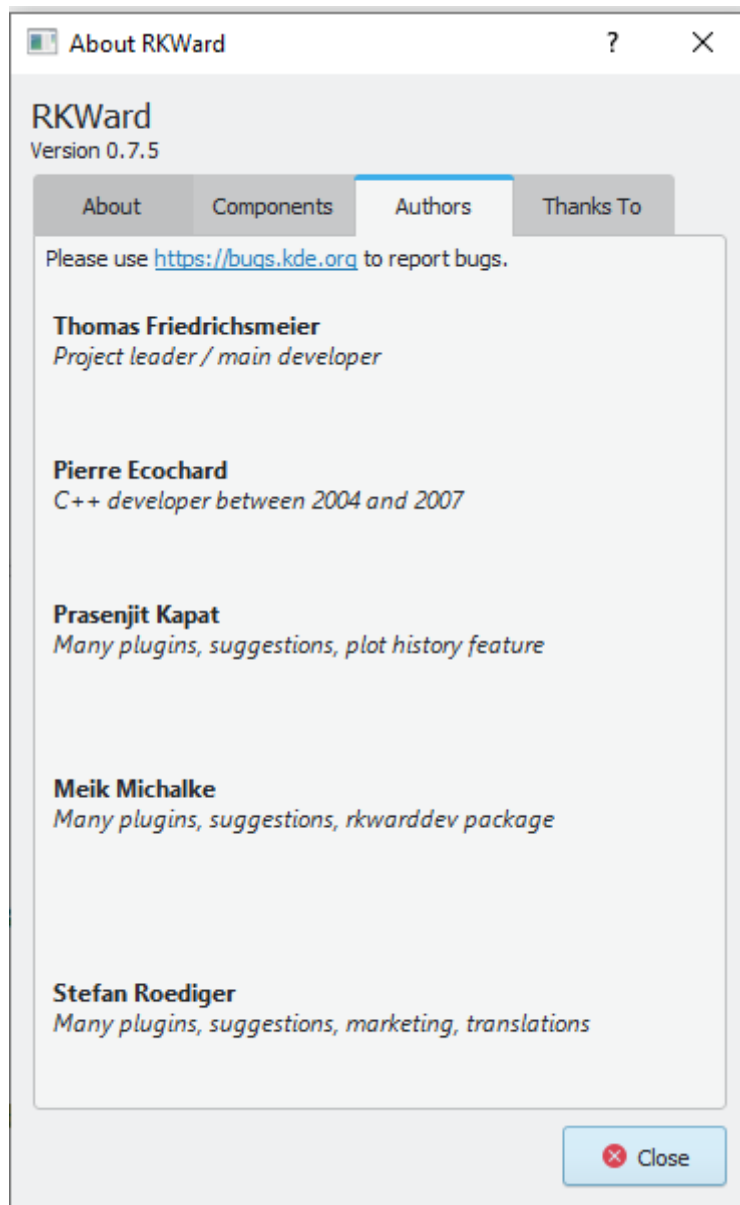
About RKWard ? ✕

RKWard
Version 0.7.5

About Components Authors Thanks To

Please use https://bugs.kde.org to report bugs.

**Thomas Friedrichsmeier**
*Project leader / main developer*

**Pierre Ecochard**
*C++ developer between 2004 and 2007*

**Prasenjit Kapat**
*Many plugins, suggestions, plot history feature*

**Meik Michalke**
*Many plugins, suggestions, rkwarddev package*

**Stefan Roediger**
*Many plugins, suggestions, marketing, translations*

Close